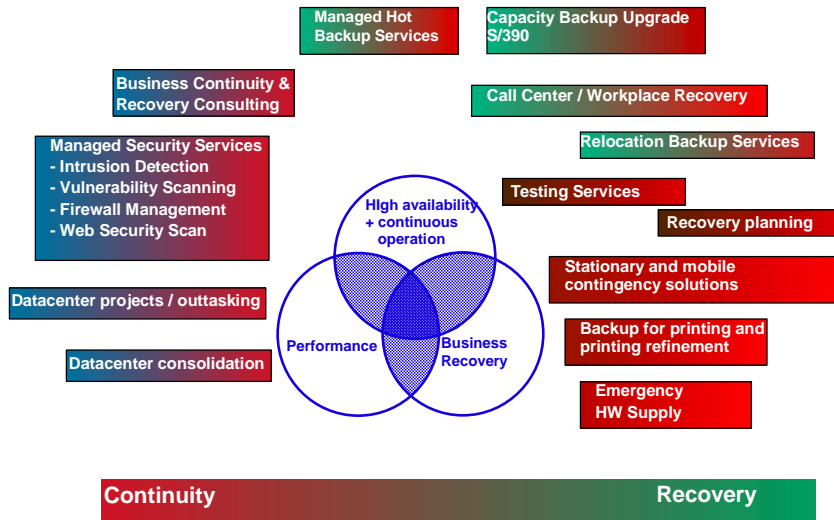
Managed Hot Backup Services

Capacity Backup Upgrade S/390

Business Continuity & Recovery Consulting

Call Center / Workplace Recovery

Managed Security Services
- Intrusion Detection
- Vulnerability Scanning
- Firewall Management
- Web Security Scan

Relocation Backup Services

Testing Services

Recovery planning

HIgh availability + continuous operation

Performance

Business Recovery

Datacenter projects / outtasking

Stationary and mobile contingency solutions

Backup for printing and printing refinement

Datacenter consolidation

Emergency HW Supply

Continuity

Recovery